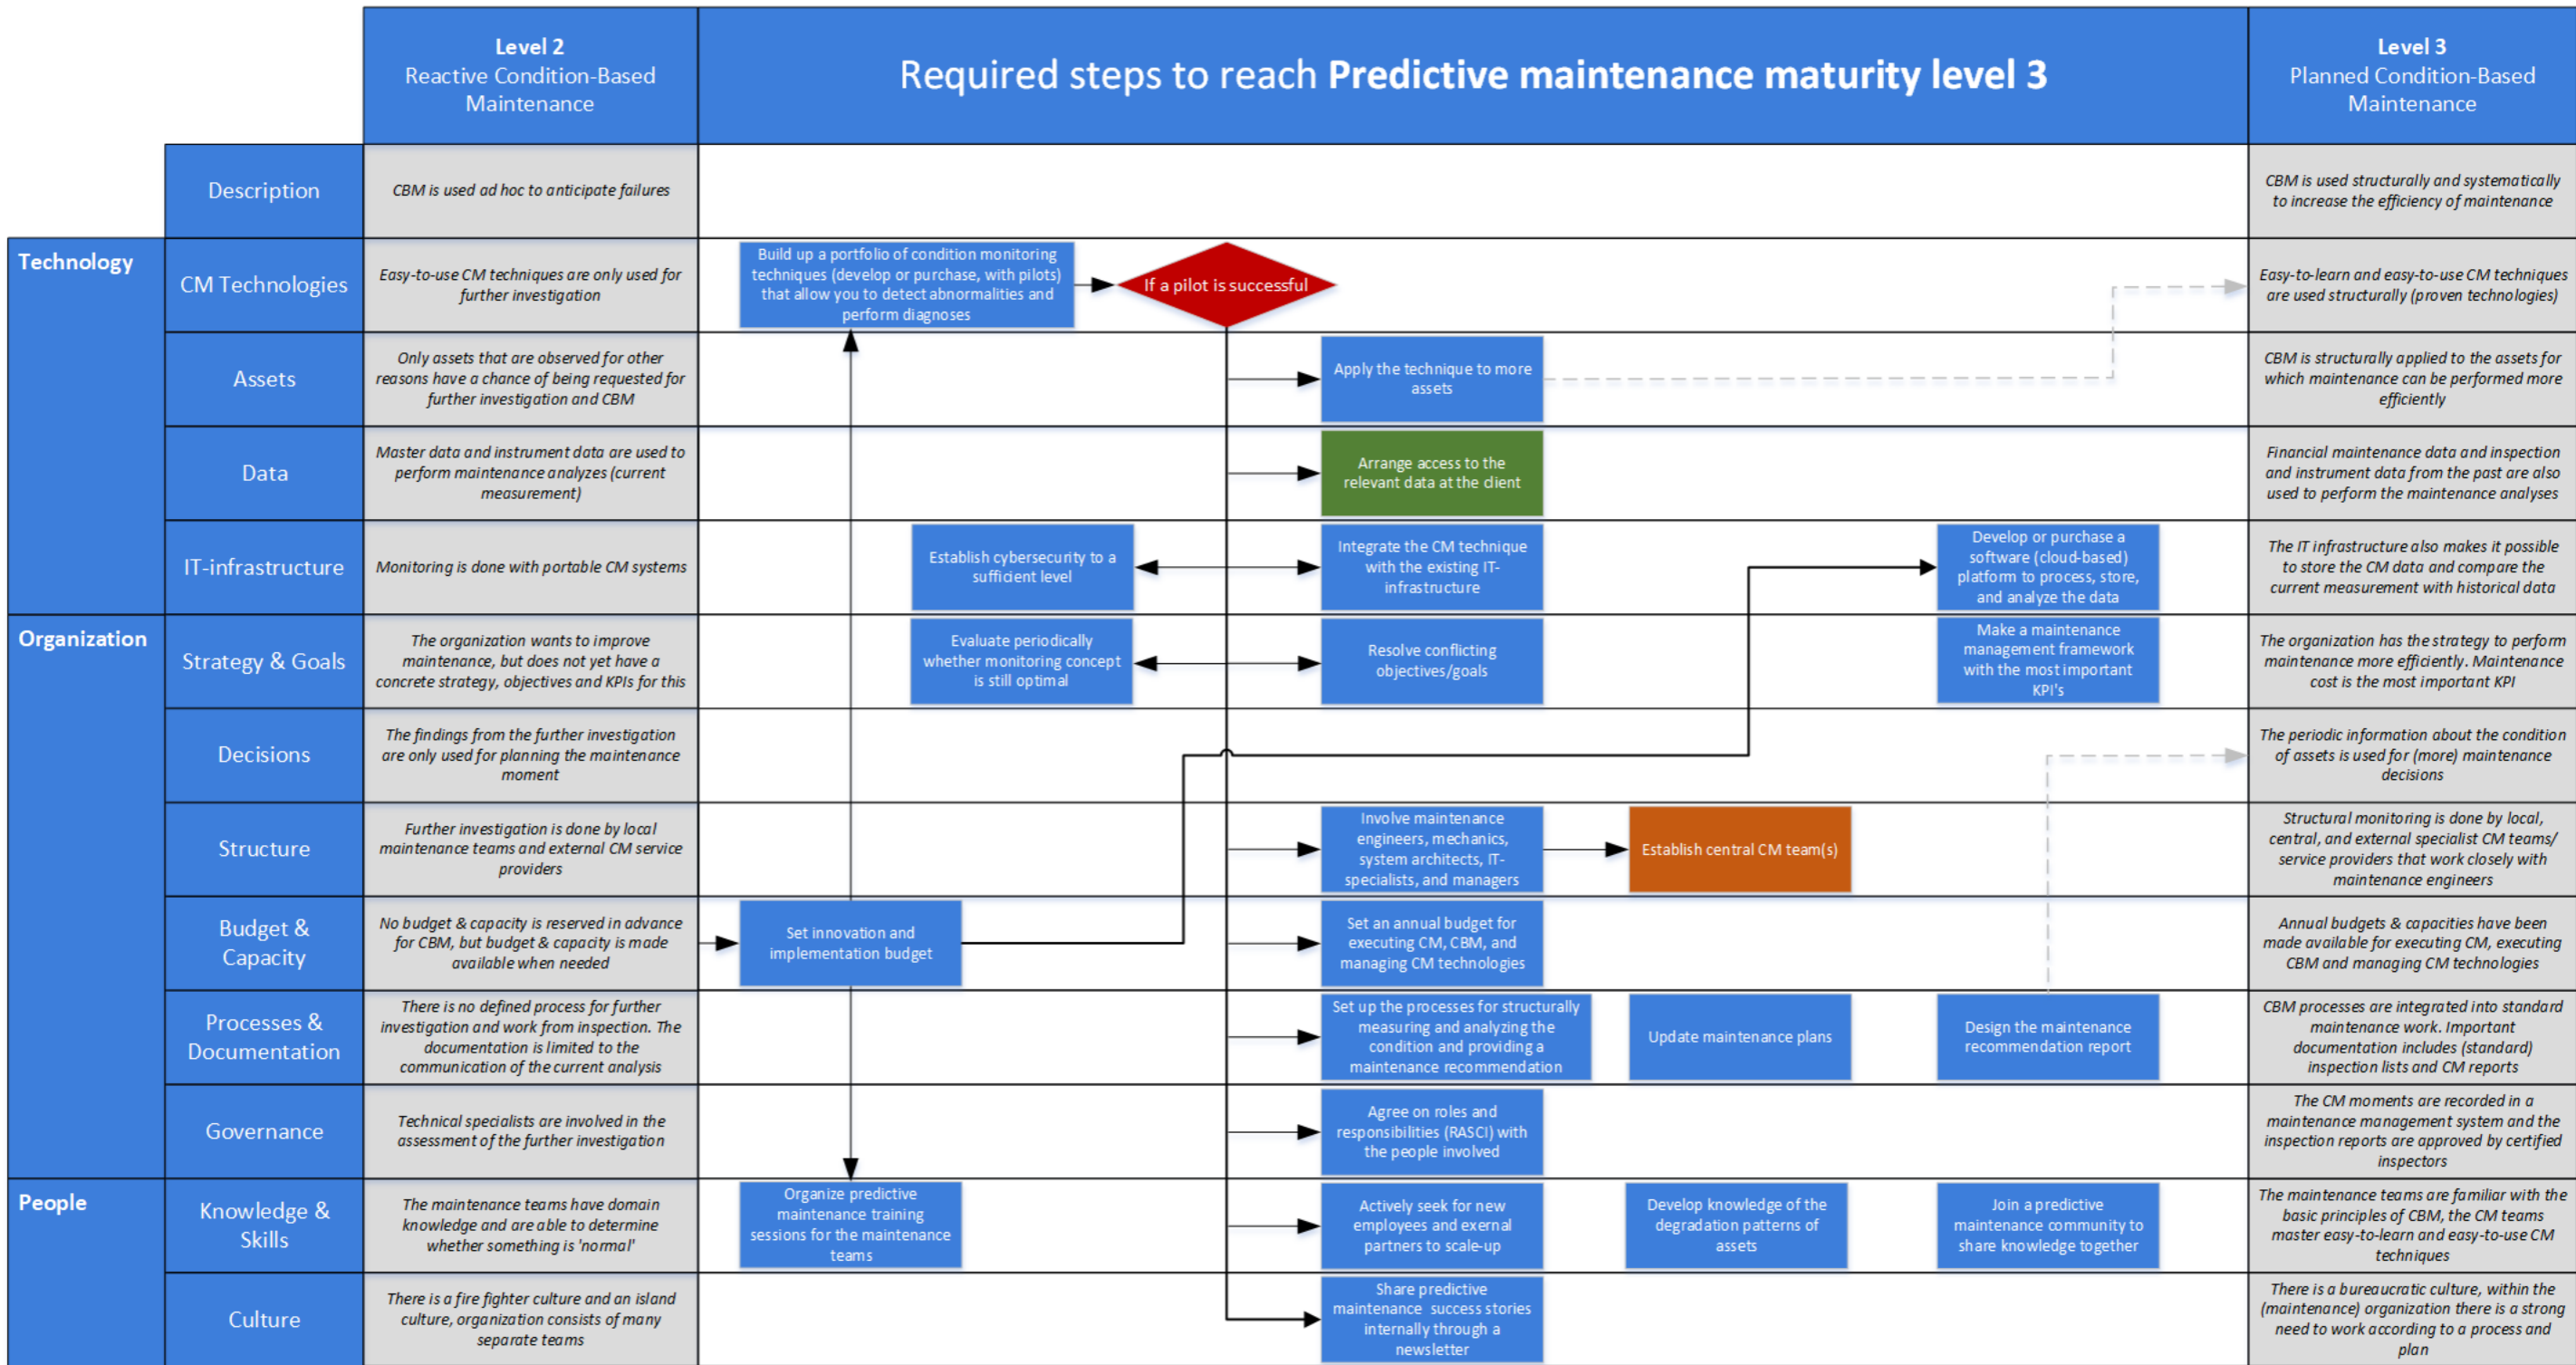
Level 2
Reactive Condition-Based Maintenance

Required steps to reach **Predictive maintenance maturity level 3**

Level 3
Planned Condition-Based Maintenance

Description
CBM is used ad hoc to anticipate failures
CBM is used structurally and systematically to increase the efficiency of maintenance

Technology

CM Technologies
Easy-to-use CM techniques are only used for further investigation
Build up a portfolio of condition monitoring techniques (develop or purchase, with pilots) that allow you to detect abnormalities and perform diagnoses
If a pilot is successful
Easy-to-learn and easy-to-use CM techniques are used structurally (proven technologies)

Assets
Only assets that are observed for other reasons have a chance of being requested for further investigation and CBM
Apply the technique to more assets
CBM is structurally applied to the assets for which maintenance can be performed more efficiently

Data
Master data and instrument data are used to perform maintenance analyzes (current measurement)
Arrange access to the relevant data at the client
Financial maintenance data and inspection and instrument data from the past are also used to perform the maintenance analyses

IT-infrastructure
Monitoring is done with portable CM systems
Establish cybersecurity to a sufficient level
Integrate the CM technique with the existing IT-infrastructure
Develop or purchase a software (cloud-based) platform to process, store, and analyze the data
The IT infrastructure also makes it possible to store the CM data and compare the current measurement with historical data

Organization

Strategy & Goals
The organization wants to improve maintenance, but does not yet have a concrete strategy, objectives and KPIs for this
Evaluate periodically whether monitoring concept is still optimal
Resolve conflicting objectives/goals
Make a maintenance management framework with the most important KPI's
The organization has the strategy to perform maintenance more efficiently. Maintenance cost is the most important KPI

Decisions
The findings from the further investigation are only used for planning the maintenance moment
The periodic information about the condition of assets is used for (more) maintenance decisions

Structure
Further investigation is done by local maintenance teams and external CM service providers
Involve maintenance engineers, mechanics, system architects, IT-specialists, and managers
Establish central CM team(s)
Structural monitoring is done by local, central, and external specialist CM teams/ service providers that work closely with maintenance engineers

Budget & Capacity
No budget & capacity is reserved in advance for CBM, but budget & capacity is made available when needed
Set innovation and implementation budget
Set an annual budget for executing CM, CBM, and managing CM technologies
Annual budgets & capacities have been made available for executing CM, executing CBM and managing CM technologies

Processes & Documentation
There is no defined process for further investigation and work from inspection. The documentation is limited to the communication of the current analysis
Set up the processes for structurally measuring and analyzing the condition and providing a maintenance recommendation
Update maintenance plans
Design the maintenance recommendation report
CBM processes are integrated into standard maintenance work. Important documentation includes (standard) inspection lists and CM reports

Governance
Technical specialists are involved in the assessment of the further investigation
Agree on roles and responsibilities (RASCI) with the people involved
The CM moments are recorded in a maintenance management system and the inspection reports are approved by certified inspectors

People

Knowledge & Skills
The maintenance teams have domain knowledge and are able to determine whether something is 'normal'
Organize predictive maintenance training sessions for the maintenance teams
Actively seek for new employees and exernal partners to scale-up
Develop knowledge of the degradation patterns of assets
Join a predictive maintenance community to share knowledge together
The maintenance teams are familiar with the basic principles of CBM, the CM teams master easy-to-learn and easy-to-use CM techniques

Culture
There is a fire fighter culture and an island culture, organization consists of many separate teams
Share predictive maintenance success stories internally through a newsletter
There is a bureaucratic culture, within the (maintenance) organization there is a strong need to work according to a process and plan